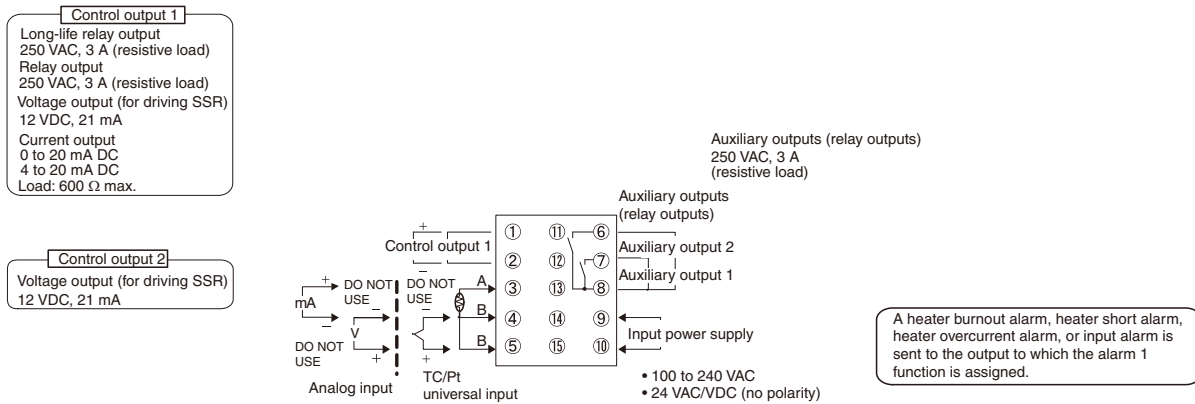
Control output 1
Long-life relay output
250 VAC, 3 A (resistive load)
Relay output
250 VAC, 3 A (resistive load)
Voltage output (for driving SSR)
12 VDC, 21 mA
Current output
0 to 20 mA DC
4 to 20 mA DC
Load: 600 Ω max.

Control output 2
Voltage output (for driving SSR)
12 VDC, 21 mA

Auxiliary outputs (relay outputs)
250 VAC, 3 A
(resistive load)

Auxiliary outputs
(relay outputs)

+
Control output 1
−

① ⑪ ⑥
② ⑫ ⑦
③ ⑬ ⑧
④ ⑭ ⑨
⑤ ⑮ ⑩

Auxiliary output 2
Auxiliary output 1

+ DO NOT USE
mA
−
V
DO NOT USE
+
DO NOT USE
−
A
B
B
+

Input power supply

Analog input
TC/Pt
universal input

• 100 to 240 VAC
• 24 VAC/VDC (no polarity)

A heater burnout alarm, heater short alarm, heater overcurrent alarm, or input alarm is sent to the output to which the alarm 1 function is assigned.